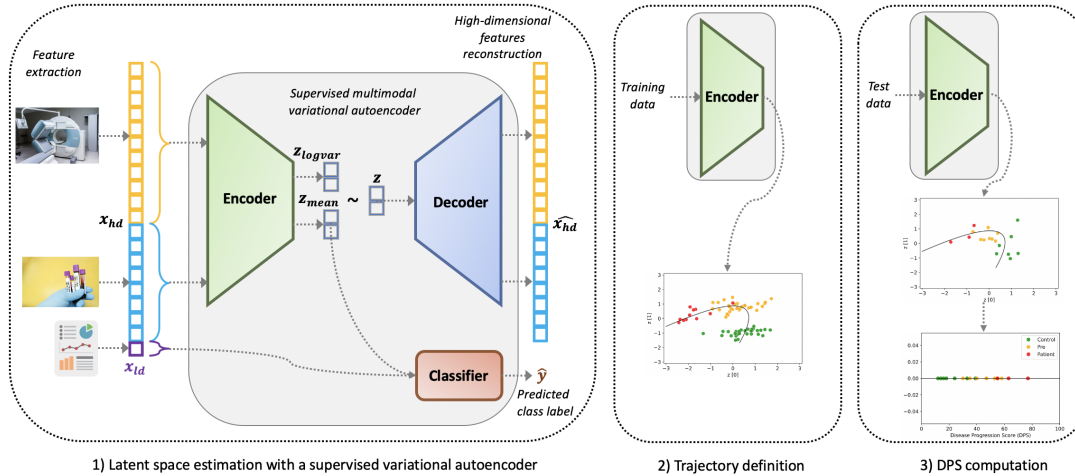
Feature extraction

Supervised multimodal variational autoencoder

High-dimensional features reconstruction

$x_{hd}$

$x_{ld}$

Encoder

$z_{logvar}$

$z_{mean}$

$\sim$

$z$

Decoder

$\widehat{x_{hd}}$

Classifier

$\hat{y}$

Predicted class label

1) Latent space estimation with a supervised variational autoencoder

Training data

Encoder

z [1]

z [0]

2) Trajectory definition

Test data

Encoder

z [1]

z [0]

Control
Pre
Patient

Disease Progression Score (DPS)

3) DPS computation